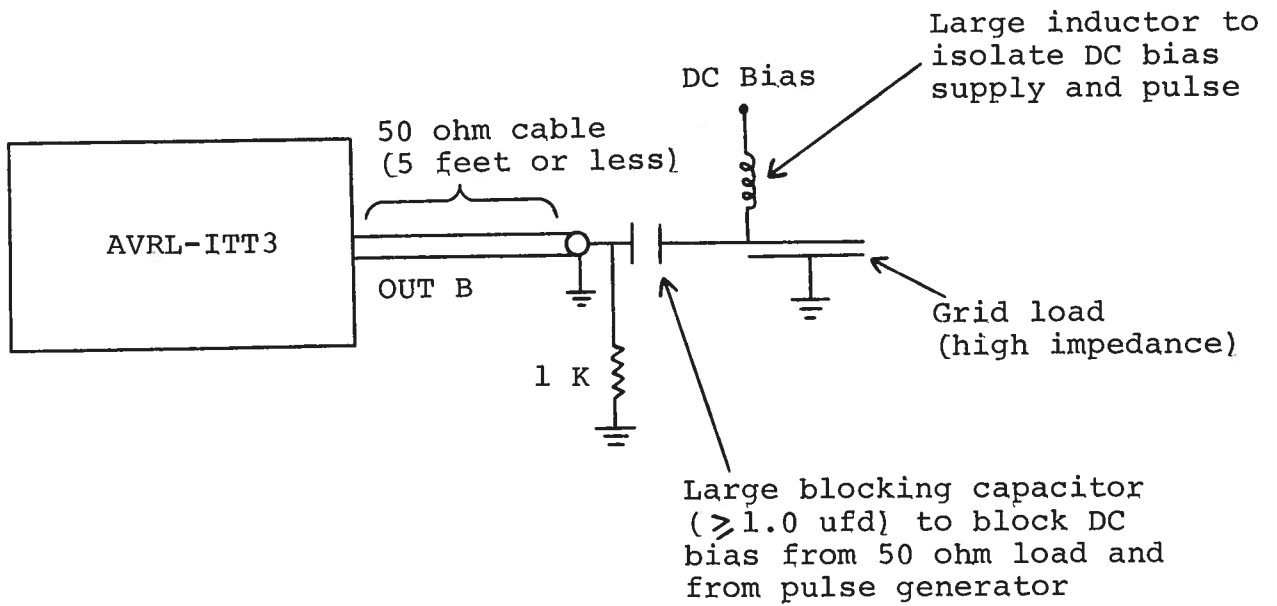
Large inductor to isolate DC bias supply and pulse

DC Bias

50 ohm cable (5 feet or less)

AVRL-ITT3

OUT B

1 K

Grid load (high impedance)

Large blocking capacitor ($\geq$1.0 ufd) to block DC bias from 50 ohm load and from pulse generator